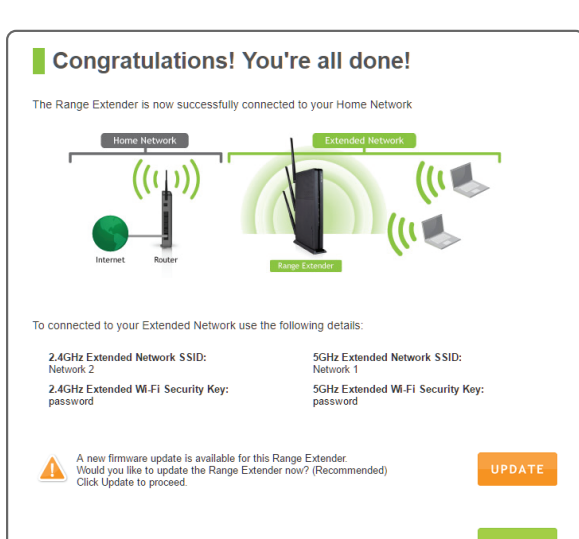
Congratulations! You're all done!

The Range Extender is now successfully connected to your Home Network

Home Network

Extended Network

Internet

Router

Range Extender

To connected to your Extended Network use the following details:

2.4GHz Extended Network SSID:
Network 2

2.4GHz Extended Wi-Fi Security Key:
password

5GHz Extended Network SSID:
Network 1

5GHz Extended Wi-Fi Security Key:
password

A new firmware update is available for this Range Extender.
Would you like to update the Range Extender now? (Recommended)
Click Update to proceed.

UPDATE